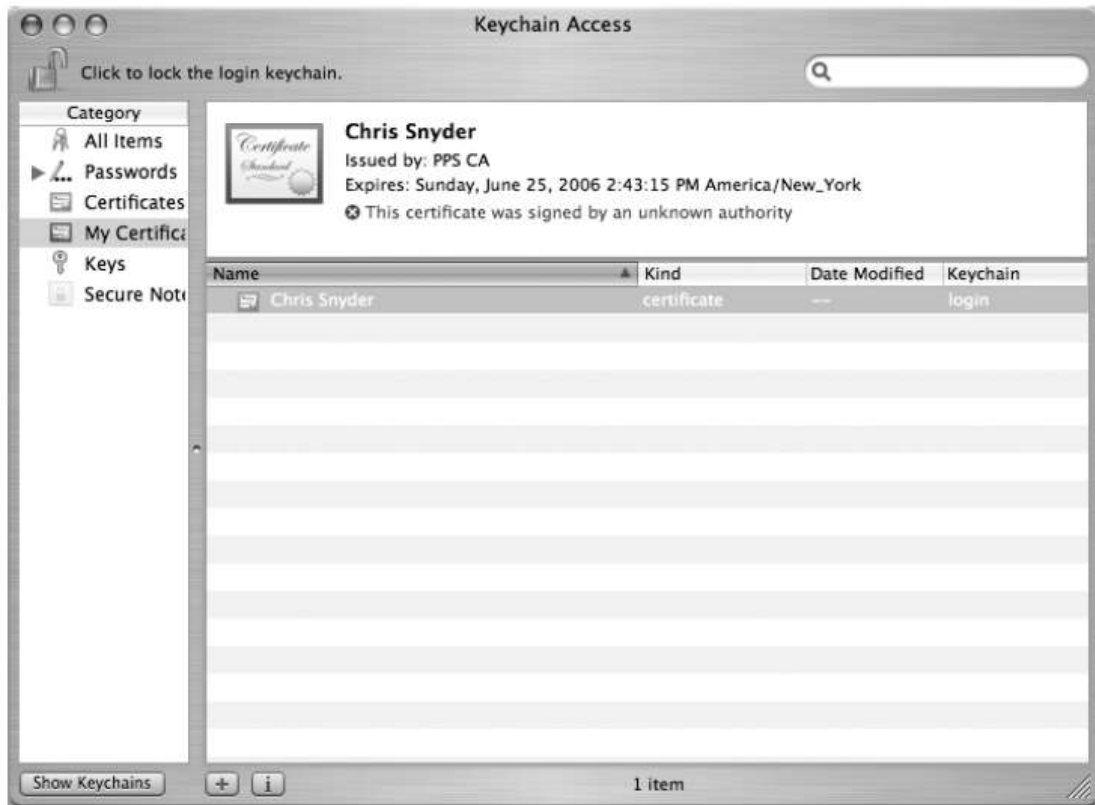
Keychain Access

Click to lock the login keychain.

Category
All Items
Passwords
Certificates
My Certifica
Keys
Secure Note

Certificate Standard

Chris Snyder
Issued by: PPS CA
Expires: Sunday, June 25, 2006 2:43:15 PM America/New_York
This certificate was signed by an unknown authority

| Name | Kind | Date Modified | Keychain |
|---|---|---|---|
| Chris Snyder | certificate | -- | login |

Show Keychains
+
i
1 item